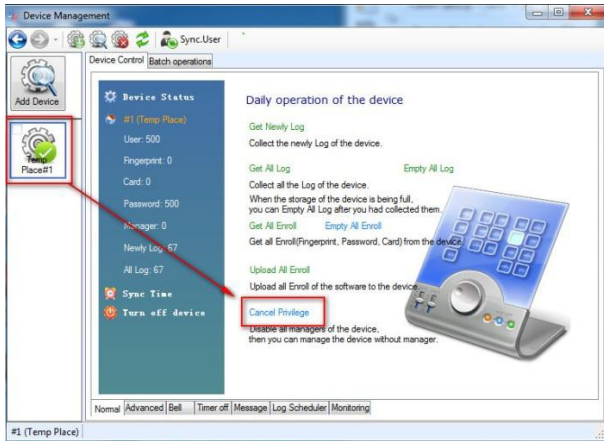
Device Management

Sync.User

Add Device

Temp Place#1

Device Control | Batch operations

Device Status
#1 (Temp Place)
User: 500
Fingerprint: 0
Card: 0
Password: 500
Manager: 0
Newly Log: 67
All Log: 67
Sync Time
Turn off device

Daily operation of the device

Get Newly Log
Collect the newly Log of the device.

Get All Log
Empty All Log
Collect all the Log of the device.
When the storage of the device is being full, you can Empty All Log after you had collected them.

Get All Enroll
Empty All Enroll
Get all Enroll(Fingerprint, Password, Card) from the device.

Upload All Enroll
Upload all Enroll of the software to the device.

Cancel Privilege
Disable all managers of the device, then you can manage the device without manager.

Normal | Advanced | Bell | Timer off | Message | Log Scheduler | Monitoring

#1 (Temp Place)